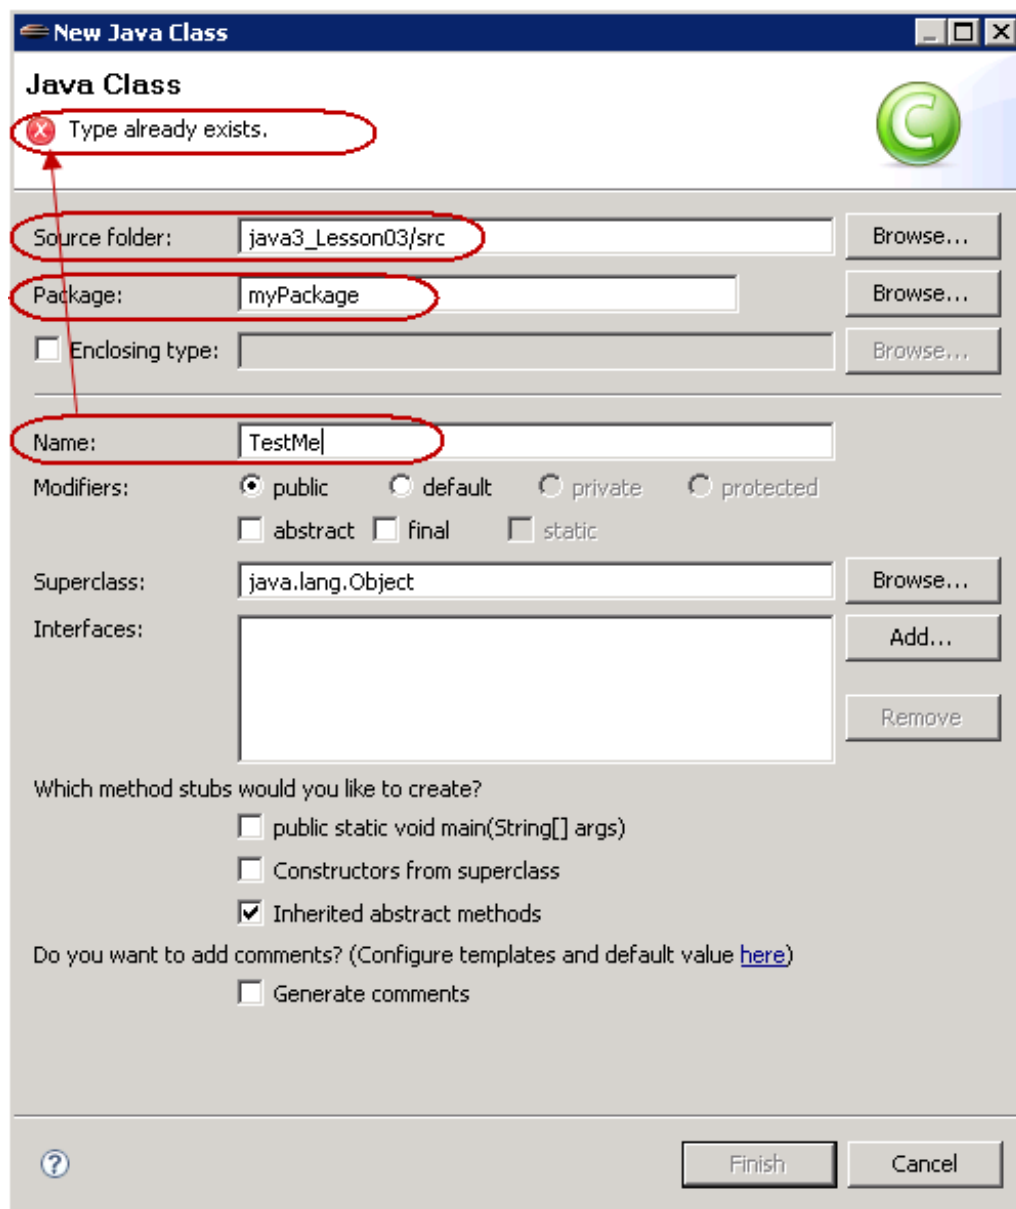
New Java Class

Java Class

Type already exists.

Source folder: java3_Lesson03/src Browse...

Package: myPackage Browse...

Enclosing type: Browse...

Name: TestMe

Modifiers: public default private protected

abstract final static

Superclass: java.lang.Object Browse...

Interfaces: Add...

Remove

Which method stubs would you like to create?

public static void main(String[] args)

Constructors from superclass

Inherited abstract methods

Do you want to add comments? (Configure templates and default value here)

Generate comments

Finish Cancel